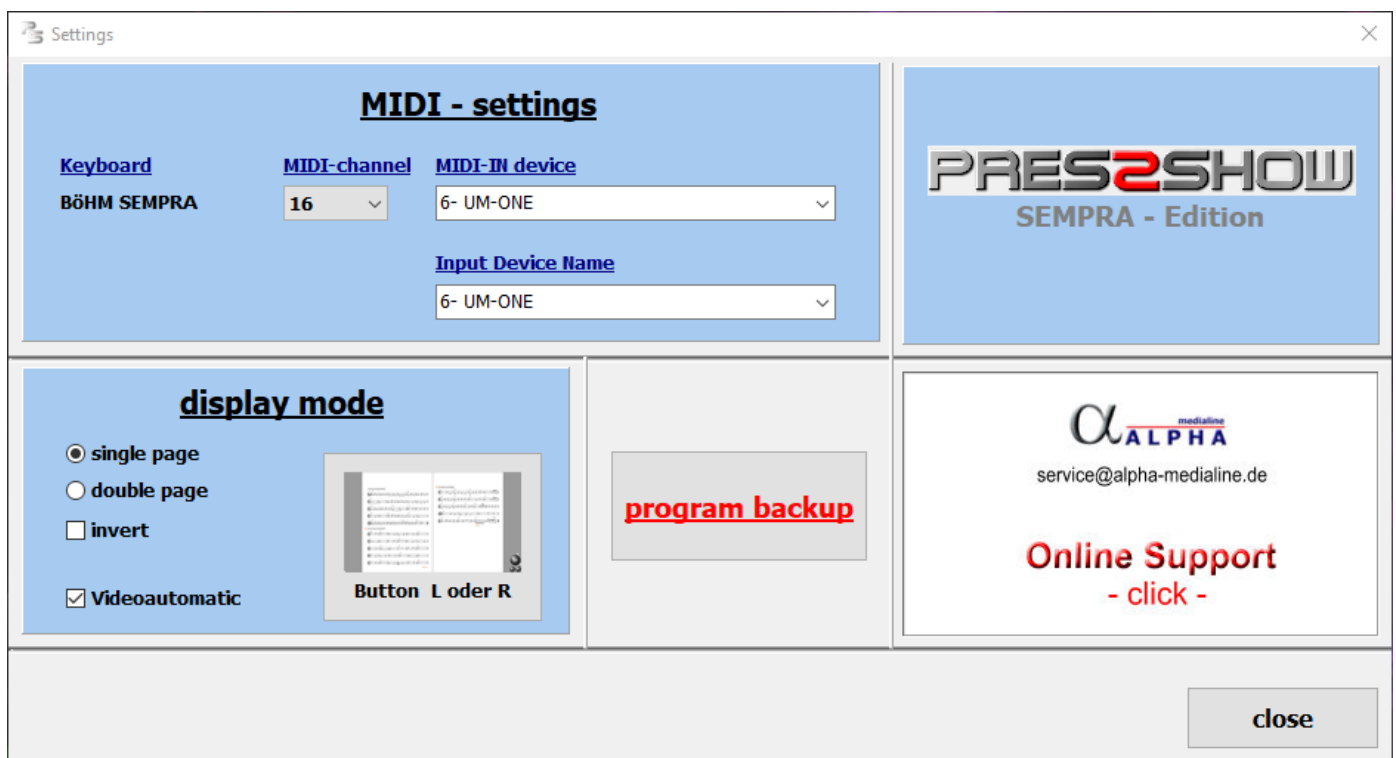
Settings

MIDI - settings

Keyboard
BöHM SEMPRA

MIDI-channel
16

MIDI-IN device
6- UM-ONE

Input Device Name
6- UM-ONE

PRES2SHOW
SEMPRA - Edition

display mode

single page
double page
invert
Videoautomatic

Button L oder R

program backup

α medialine ALPHA
service@alpha-medialine.de

Online Support
- click -

close